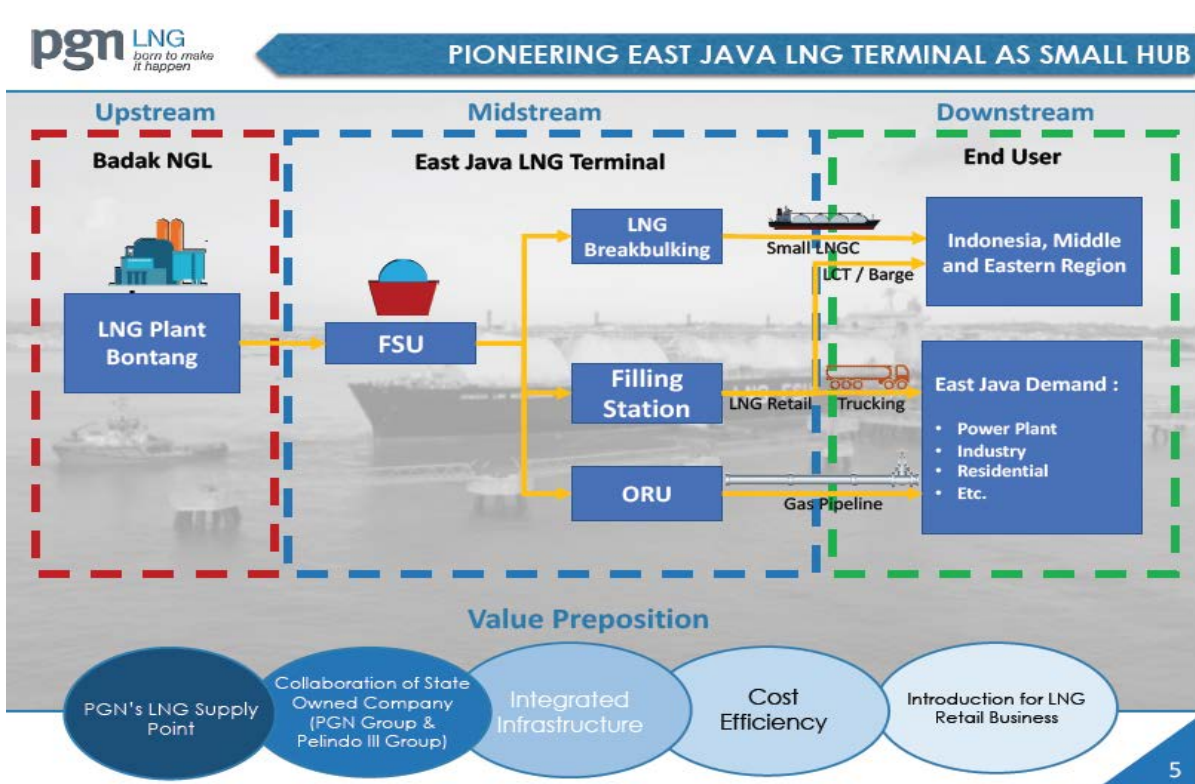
pgn LNG born to make it happen

PIONEERING EAST JAVA LNG TERMINAL AS SMALL HUB

Upstream

Midstream

Downstream

Badak NGL

LNG Plant Bontang

East Java LNG Terminal

FSU

LNG Breakbulking

Filling Station

ORU

Small LNGC

LCT / Barge

LNG Retail

Trucking

Gas Pipeline

End User

Indonesia, Middle and Eastern Region

East Java Demand :

- Power Plant
- Industry
- Residential
- Etc.

Value Preposition

PGN's LNG Supply Point

Collaboration of State Owned Company (PGN Group & Pelindo III Group)

Integrated Infrastructure

Cost Efficiency

Introduction for LNG Retail Business

5